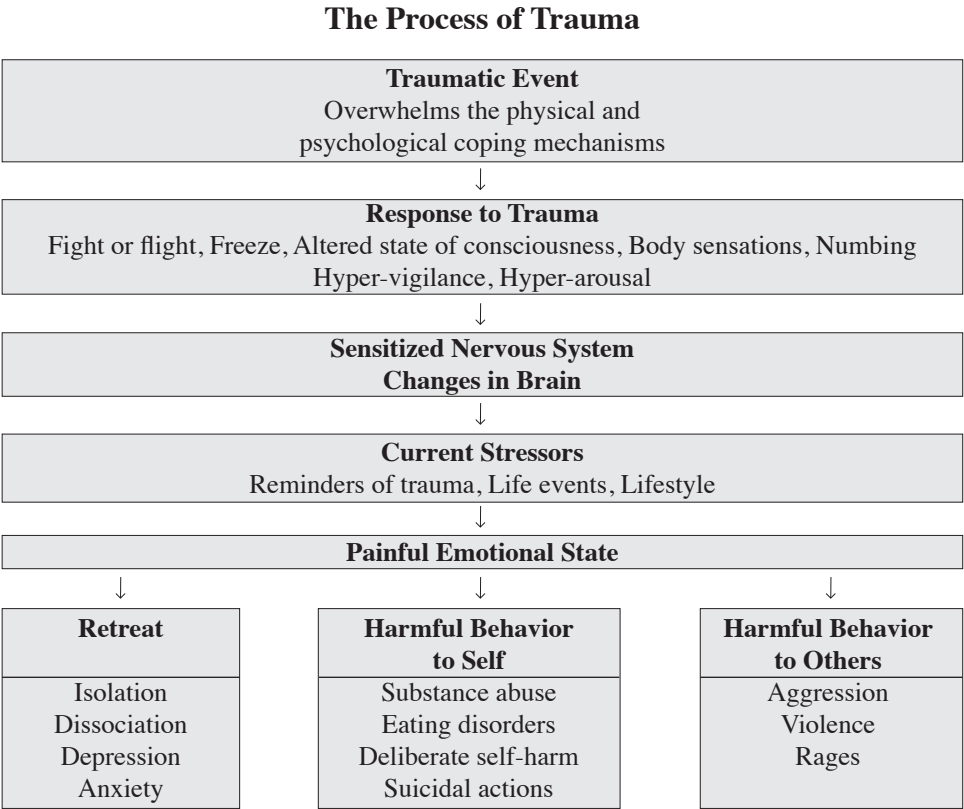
The Process of Trauma

Traumatic Event
Overwhelms the physical and psychological coping mechanisms

↓

Response to Trauma
Fight or flight, Freeze, Altered state of consciousness, Body sensations, Numbing
Hyper-vigilance, Hyper-arousal

↓

Sensitized Nervous System
Changes in Brain

↓

Current Stressors
Reminders of trauma, Life events, Lifestyle

↓

Painful Emotional State

↓ ↓ ↓

Retreat
Isolation
Dissociation
Depression
Anxiety

Harmful Behavior to Self
Substance abuse
Eating disorders
Deliberate self-harm
Suicidal actions

Harmful Behavior to Others
Aggression
Violence
Rages